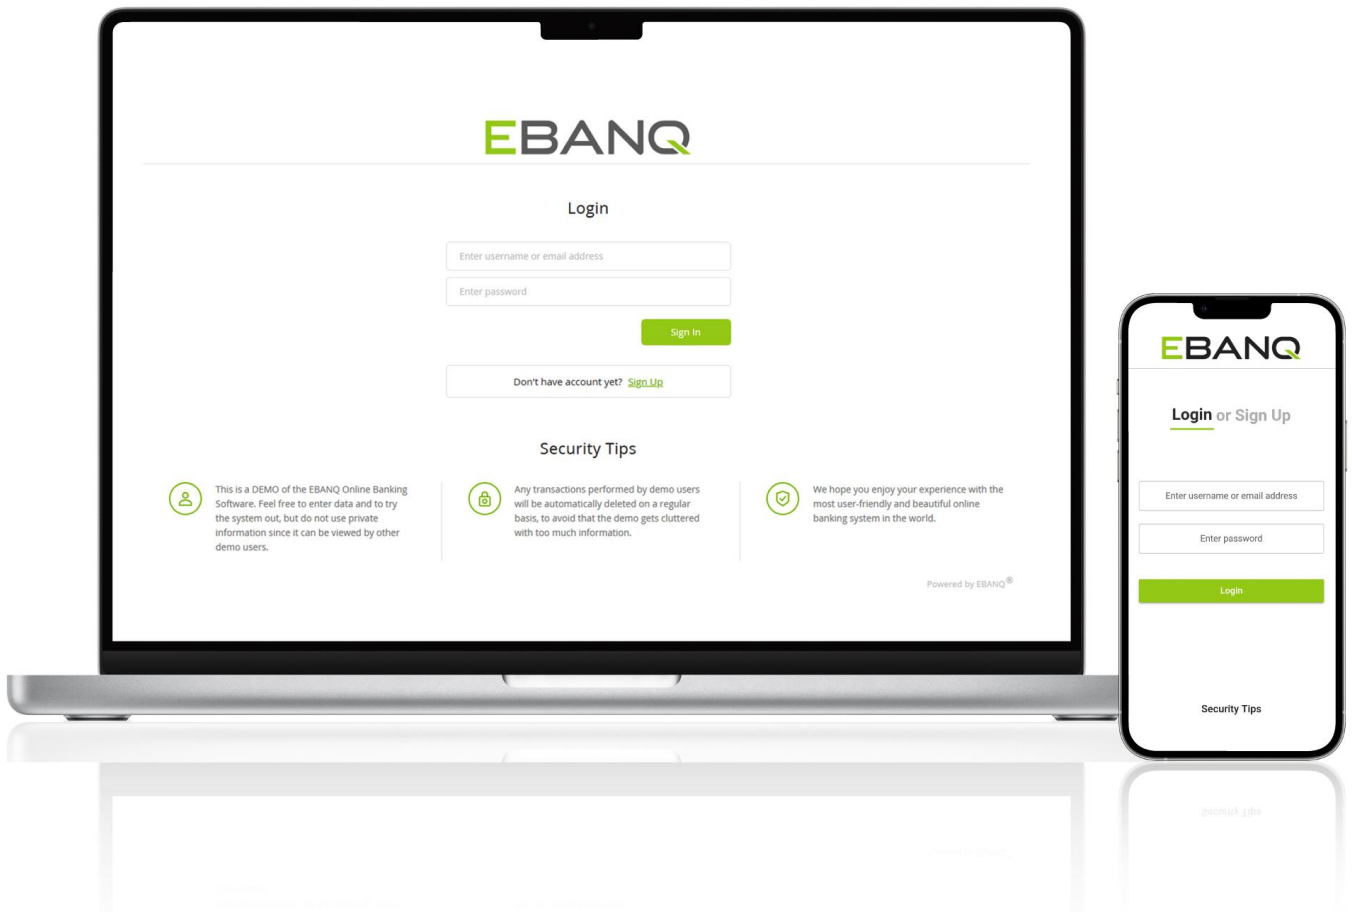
EBANQ

Login

Enter username or email address

Enter password

Sign In

Don't have account yet? Sign Up

Security Tips

This is a DEMO of the EBANQ Online Banking Software. Feel free to enter data and to try the system out, but do not use private information since it can be viewed by other demo users.

Any transactions performed by demo users will be automatically deleted on a regular basis, to avoid that the demo gets cluttered with too much information.

We hope you enjoy your experience with the most user-friendly and beautiful online banking system in the world.

Powered by EBANQ®

EBANQ

Login or Sign Up

Enter username or email address

Enter password

Login

Security Tips